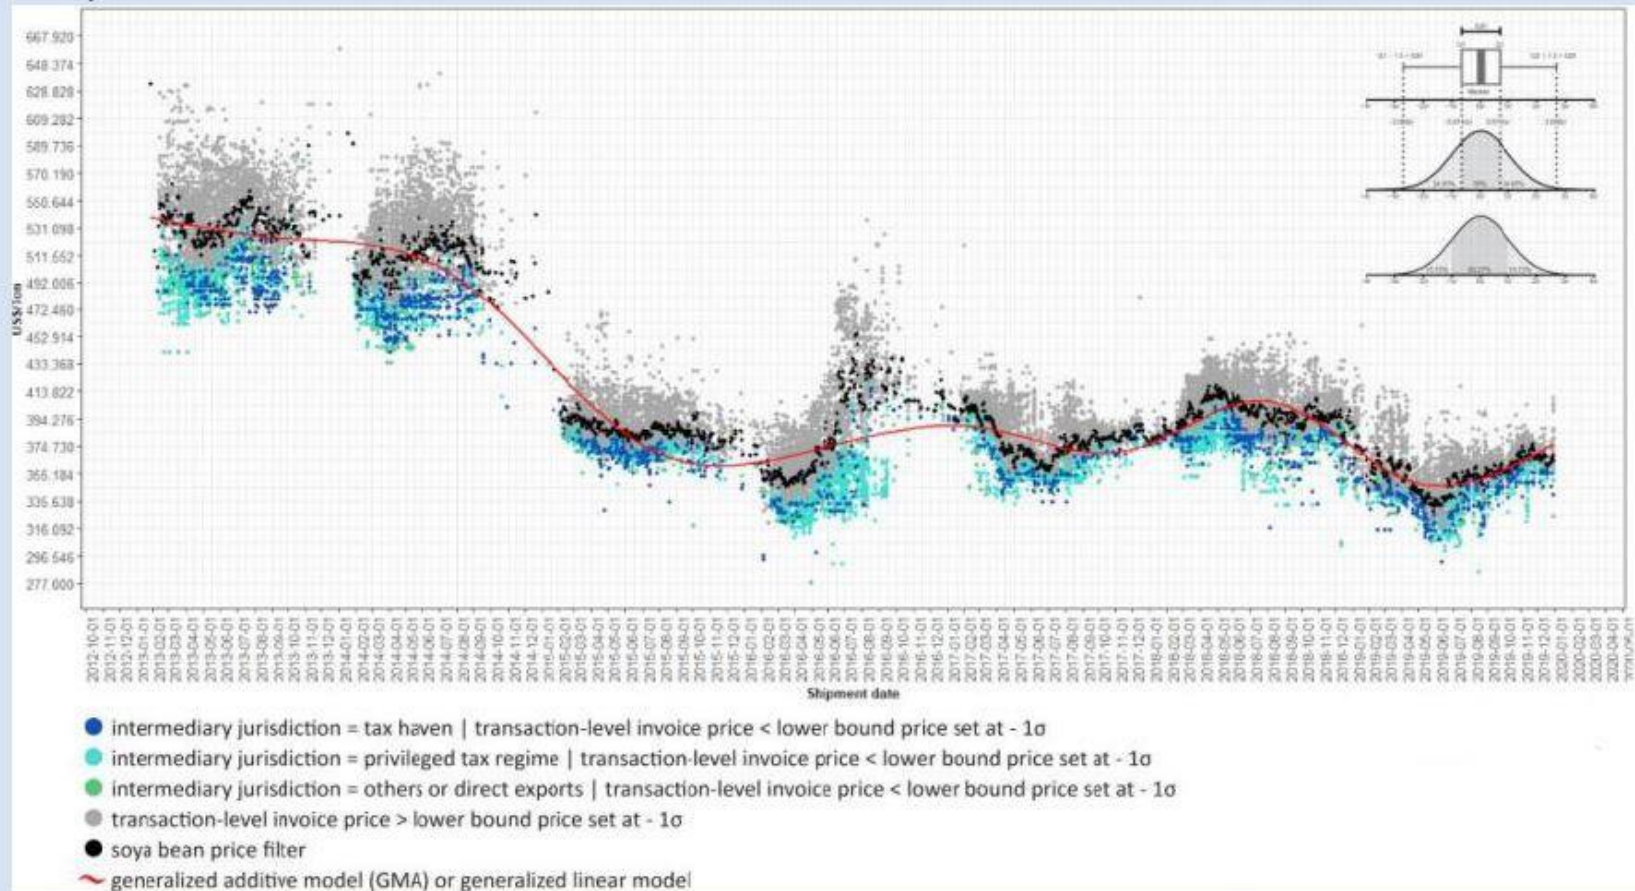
667.920
648.374
628.828
609.282
589.736
570.190
550.644
531.098
511.552
492.006
472.460
452.914
433.368
413.822
394.276
374.730
355.184
335.638
316.092
296.546
277.000

US$/FOB

2012-10-01
2012-11-01
2012-12-01
2013-01-01
2013-02-01
2013-03-01
2013-04-01
2013-05-01
2013-06-01
2013-07-01
2013-08-01
2013-09-01
2013-10-01
2013-11-01
2013-12-01
2014-01-01
2014-02-01
2014-03-01
2014-04-01
2014-05-01
2014-06-01
2014-07-01
2014-08-01
2014-09-01
2014-10-01
2014-11-01
2014-12-01
2015-01-01
2015-02-01
2015-03-01
2015-04-01
2015-05-01
2015-06-01
2015-07-01
2015-08-01
2015-09-01
2015-10-01
2015-11-01
2015-12-01
2016-01-01
2016-02-01
2016-03-01
2016-04-01
2016-05-01
2016-06-01
2016-07-01
2016-08-01
2016-09-01
2016-10-01
2016-11-01
2016-12-01
2017-01-01
2017-02-01
2017-03-01
2017-04-01
2017-05-01
2017-06-01
2017-07-01
2017-08-01
2017-09-01
2017-10-01
2017-11-01
2017-12-01
2018-01-01
2018-02-01
2018-03-01
2018-04-01
2018-05-01
2018-06-01
2018-07-01
2018-08-01
2018-09-01
2018-10-01
2018-11-01
2018-12-01
2019-01-01
2019-02-01
2019-03-01
2019-04-01
2019-05-01
2019-06-01
2019-07-01
2019-08-01
2019-09-01
2019-10-01
2019-11-01
2019-12-01
2020-01-01
2020-02-01
2020-03-01
2020-04-01
2020-05-01

Shipment date

intermediary jurisdiction = tax haven | transaction-level invoice price < lower bound price set at - 1σ
intermediary jurisdiction = privileged tax regime | transaction-level invoice price < lower bound price set at - 1σ
intermediary jurisdiction = others or direct exports | transaction-level invoice price < lower bound price set at - 1σ
transaction-level invoice price > lower bound price set at - 1σ
soya bean price filter
generalized additive model (GMA) or generalized linear model